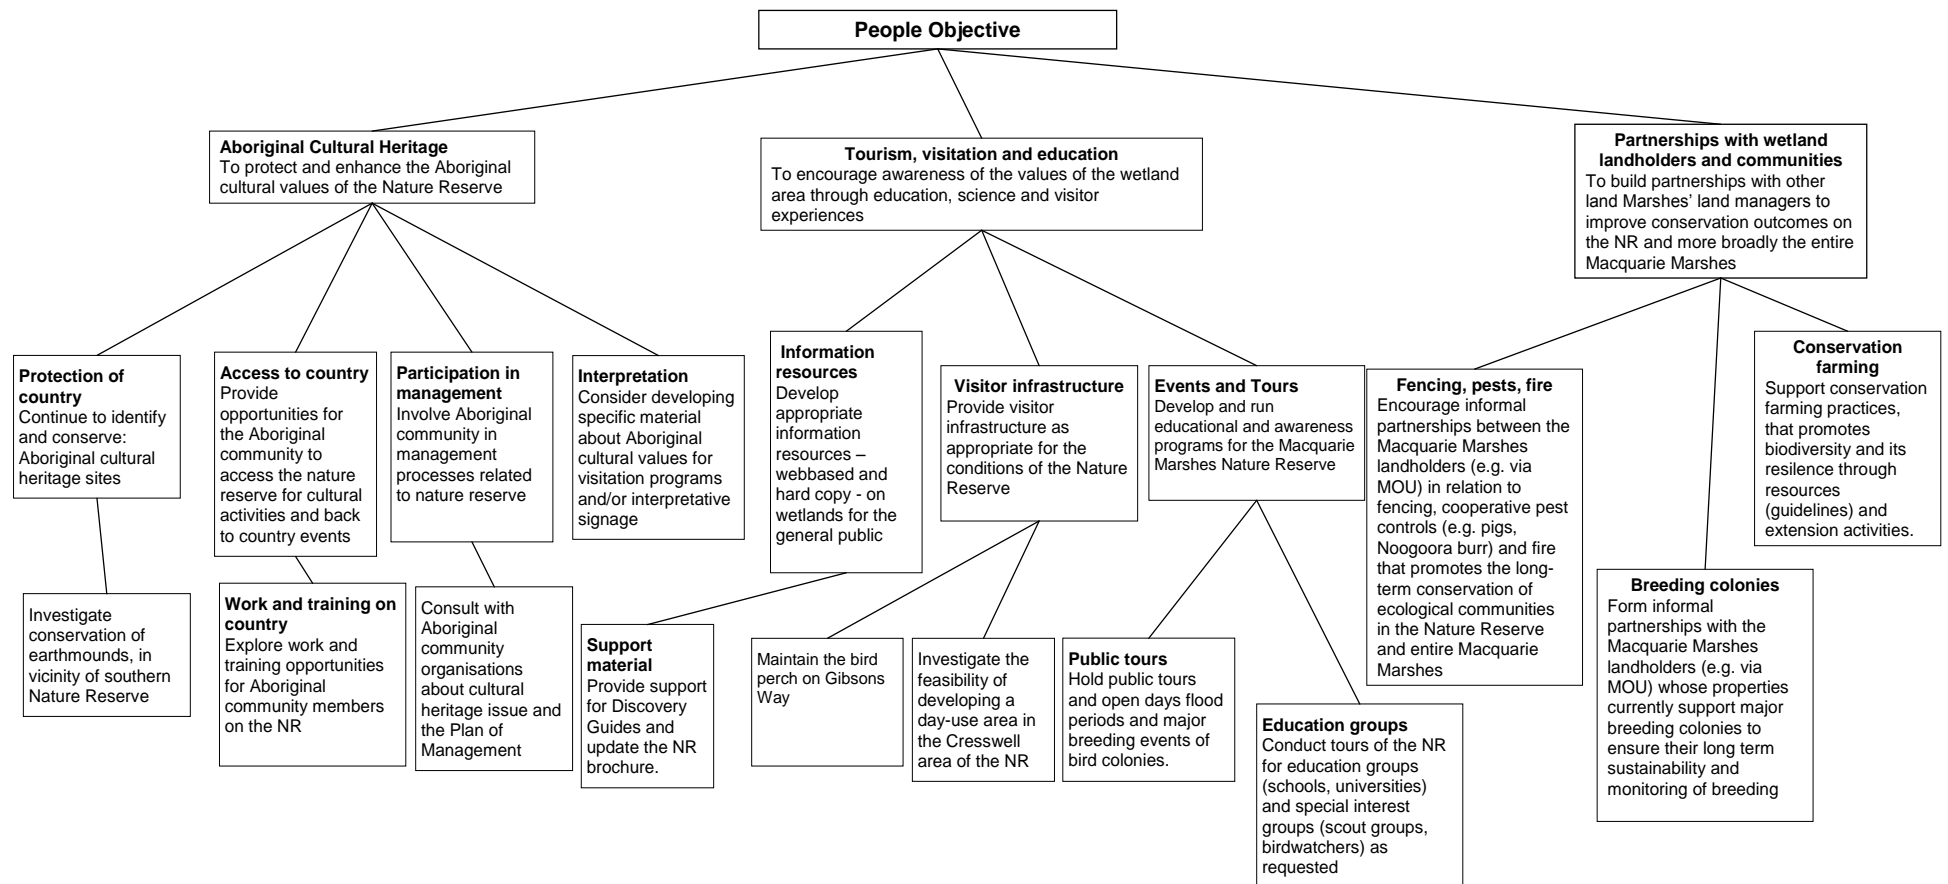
**People Objective**

**Aboriginal Cultural Heritage**
To protect and enhance the Aboriginal cultural values of the Nature Reserve

**Tourism, visitation and education**
To encourage awareness of the values of the wetland area through education, science and visitor experiences

**Partnerships with wetland landholders and communities**
To build partnerships with other land Marshes' land managers to improve conservation outcomes on the NR and more broadly the entire Macquarie Marshes

**Protection of country**
Continue to identify and conserve: Aboriginal cultural heritage sites

**Access to country**
Provide opportunities for the Aboriginal community to access the nature reserve for cultural activities and back to country events

**Participation in management**
Involve Aboriginal community in management processes related to nature reserve

**Interpretation**
Consider developing specific material about Aboriginal cultural values for visitation programs and/or interpretative signage

**Information resources**
Develop appropriate information resources – webbased and hard copy - on wetlands for the general public

**Visitor infrastructure**
Provide visitor infrastructure as appropriate for the conditions of the Nature Reserve

**Events and Tours**
Develop and run educational and awareness programs for the Macquarie Marshes Nature Reserve

**Fencing, pests, fire**
Encourage informal partnerships between the Macquarie Marshes landholders (e.g. via MOU) in relation to fencing, cooperative pest controls (e.g. pigs, Noogoora burr) and fire that promotes the long-term conservation of ecological communities in the Nature Reserve and entire Macquarie Marshes

**Conservation farming**
Support conservation farming practices, that promotes biodiversity and its resilence through resources (guidelines) and extension activities.

Investigate conservation of earthmounds, in vicinity of southern Nature Reserve

**Work and training on country**
Explore work and training opportunities for Aboriginal community members on the NR

Consult with Aboriginal community organisations about cultural heritage issue and the Plan of Management

**Support material**
Provide support for Discovery Guides and update the NR brochure.

Maintain the bird perch on Gibsons Way

Investigate the feasibility of developing a day-use area in the Cresswell area of the NR

**Public tours**
Hold public tours and open days flood periods and major breeding events of bird colonies.

**Education groups**
Conduct tours of the NR for education groups (schools, universities) and special interest groups (scout groups, birdwatchers) as requested

**Breeding colonies**
Form informal partnerships with the Macquarie Marshes landholders (e.g. via MOU) whose properties currently support major breeding colonies to ensure their long term sustainability and monitoring of breeding